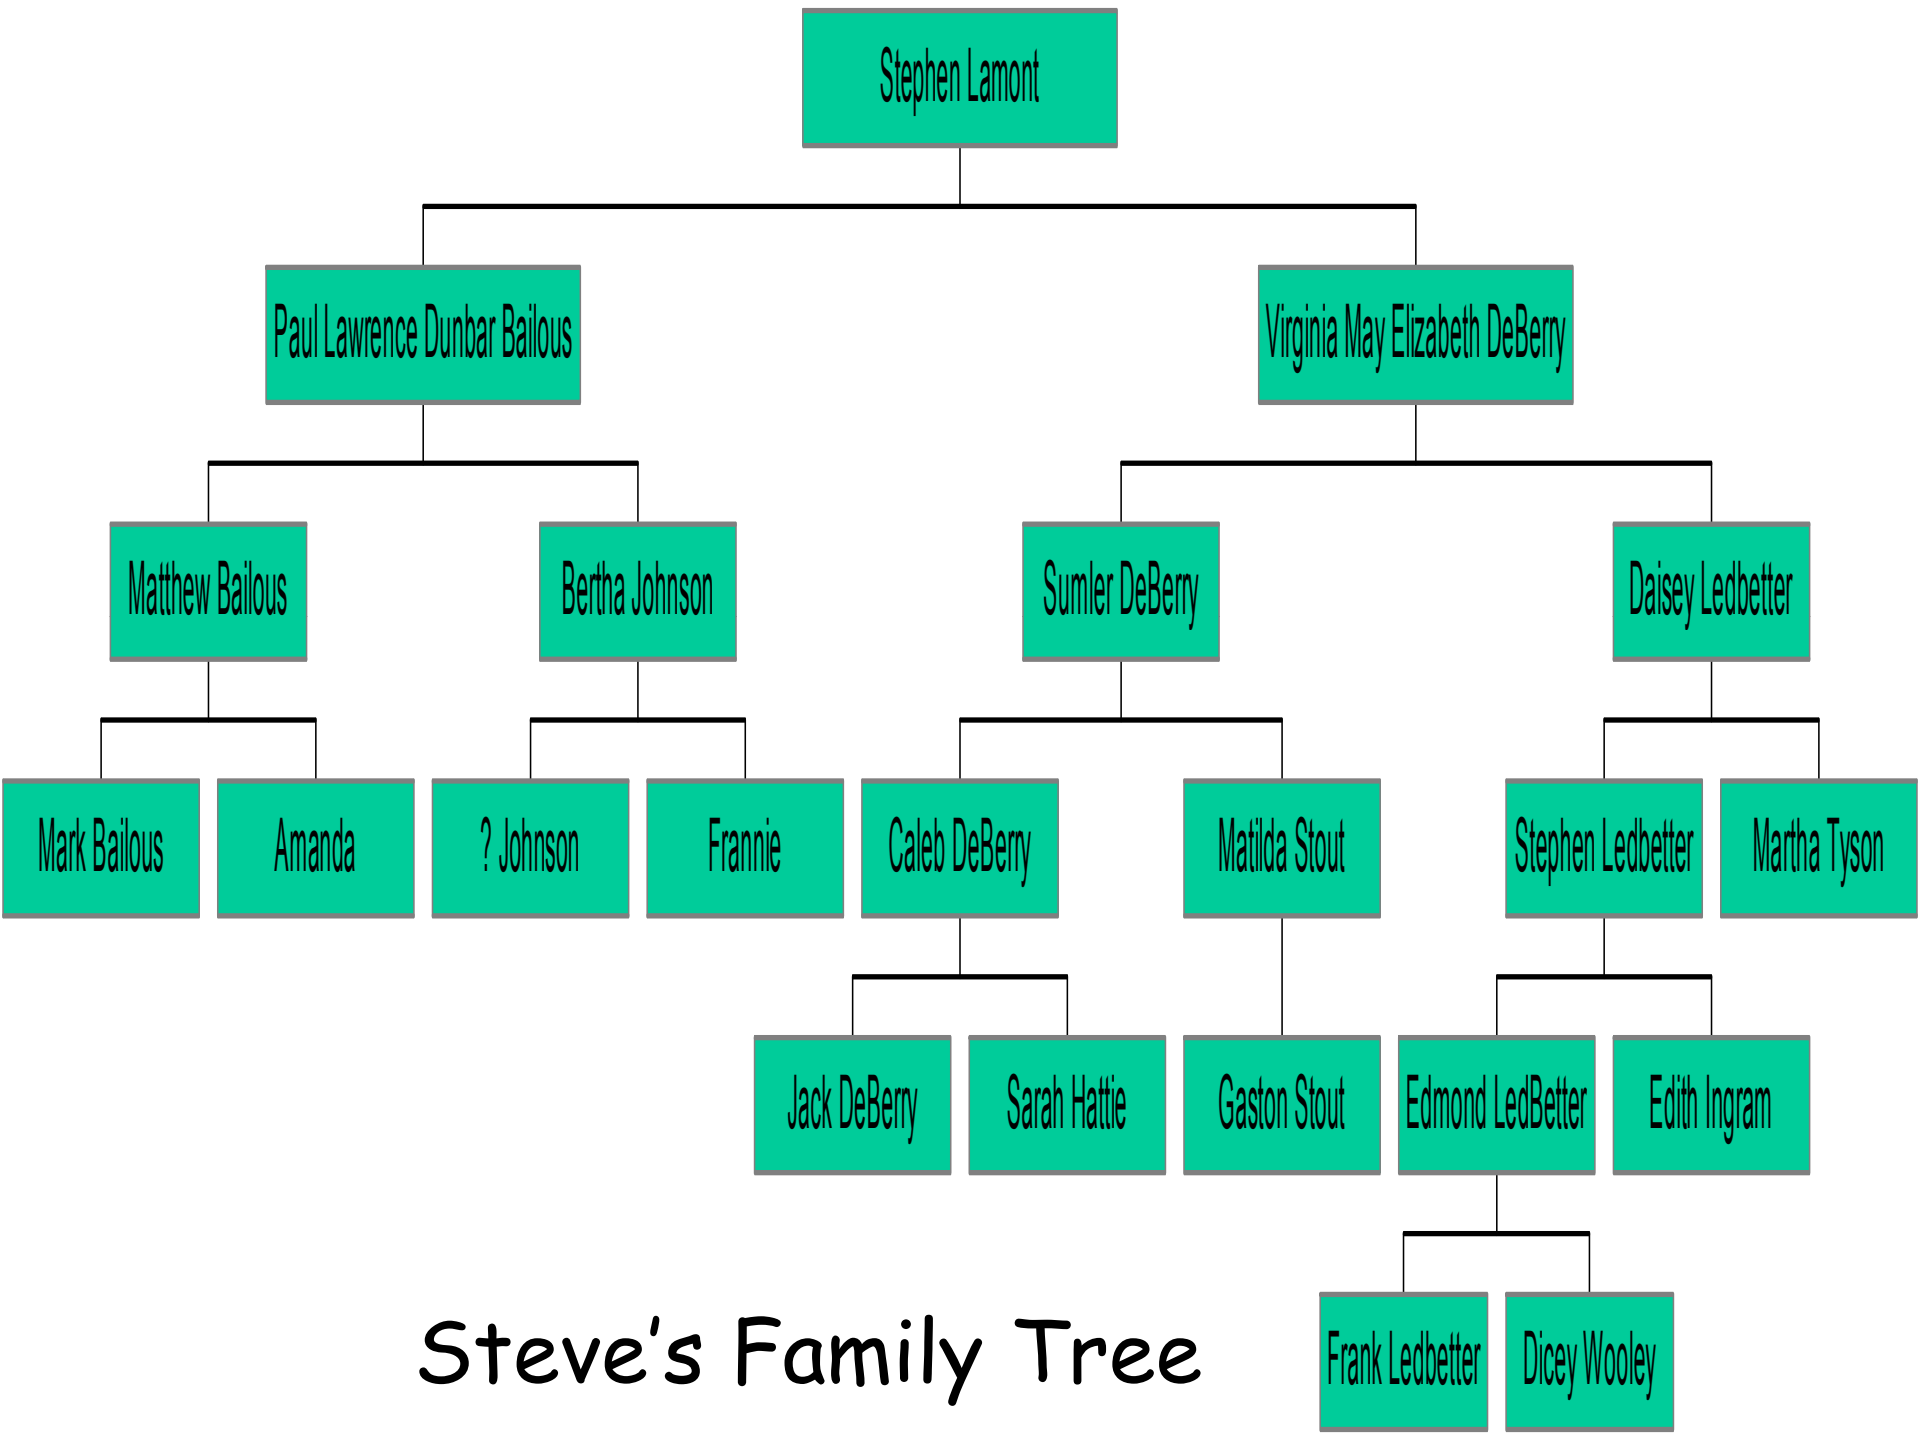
Stephen Lamont

Paul Lawrence Dunbar Bailous

Virginia May Elizabeth DeBerry

Matthew Bailous

Bertha Johnson

Sumler DeBerry

Daisey Ledbetter

Mark Bailous

Amanda

? Johnson

Frannie

Caleb DeBerry

Matilda Stout

Stephen Ledbetter

Martha Tyson

Jack DeBerry

Sarah Hattie

Gaston Stout

Edmond LedBetter

Edith Ingram

Frank Ledbetter

Dicey Wooley

Steve's Family Tree